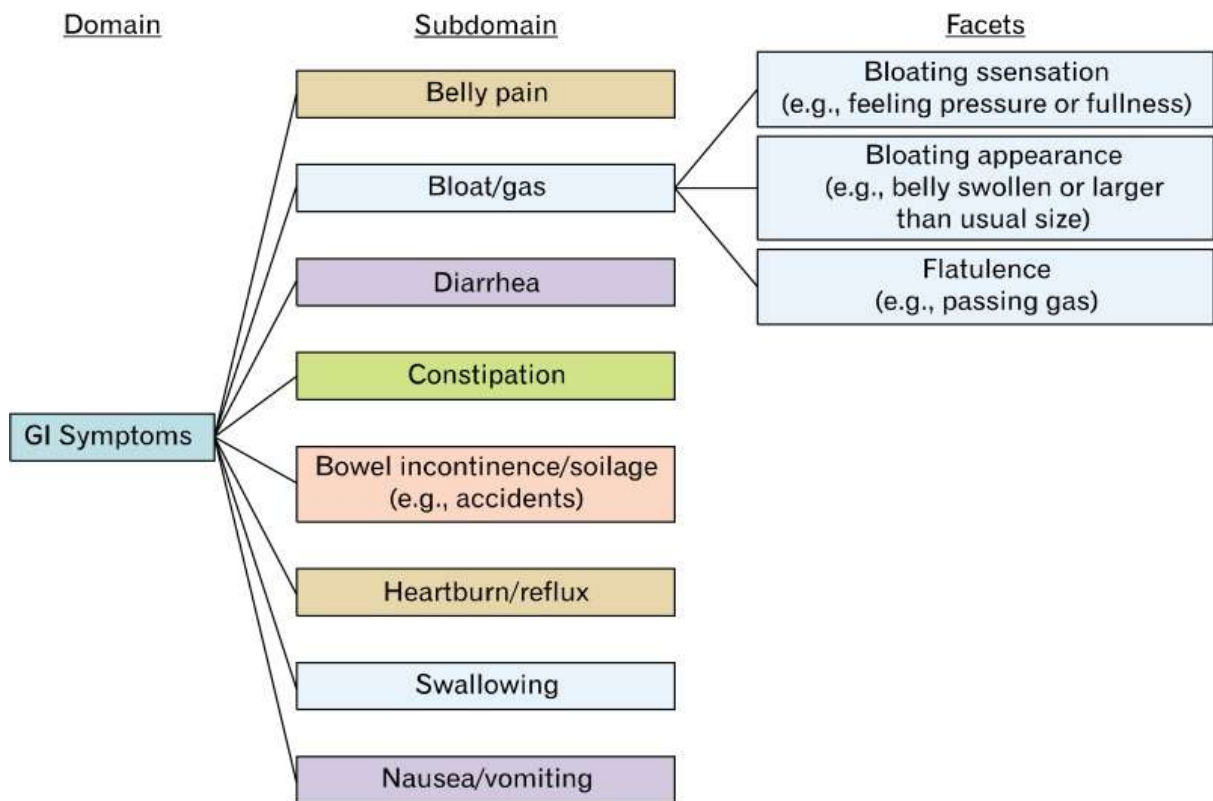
Domain

Subdomain

Facets

Belly pain

Bloating ssensation (e.g., feeling pressure or fullness)

Bloat/gas

Bloating appearance (e.g., belly swollen or larger than usual size)

Flatulence (e.g., passing gas)

Diarrhea

Constipation

GI Symptoms

Bowel incontinence/soilage (e.g., accidents)

Heartburn/reflux

Swallowing

Nausea/vomiting